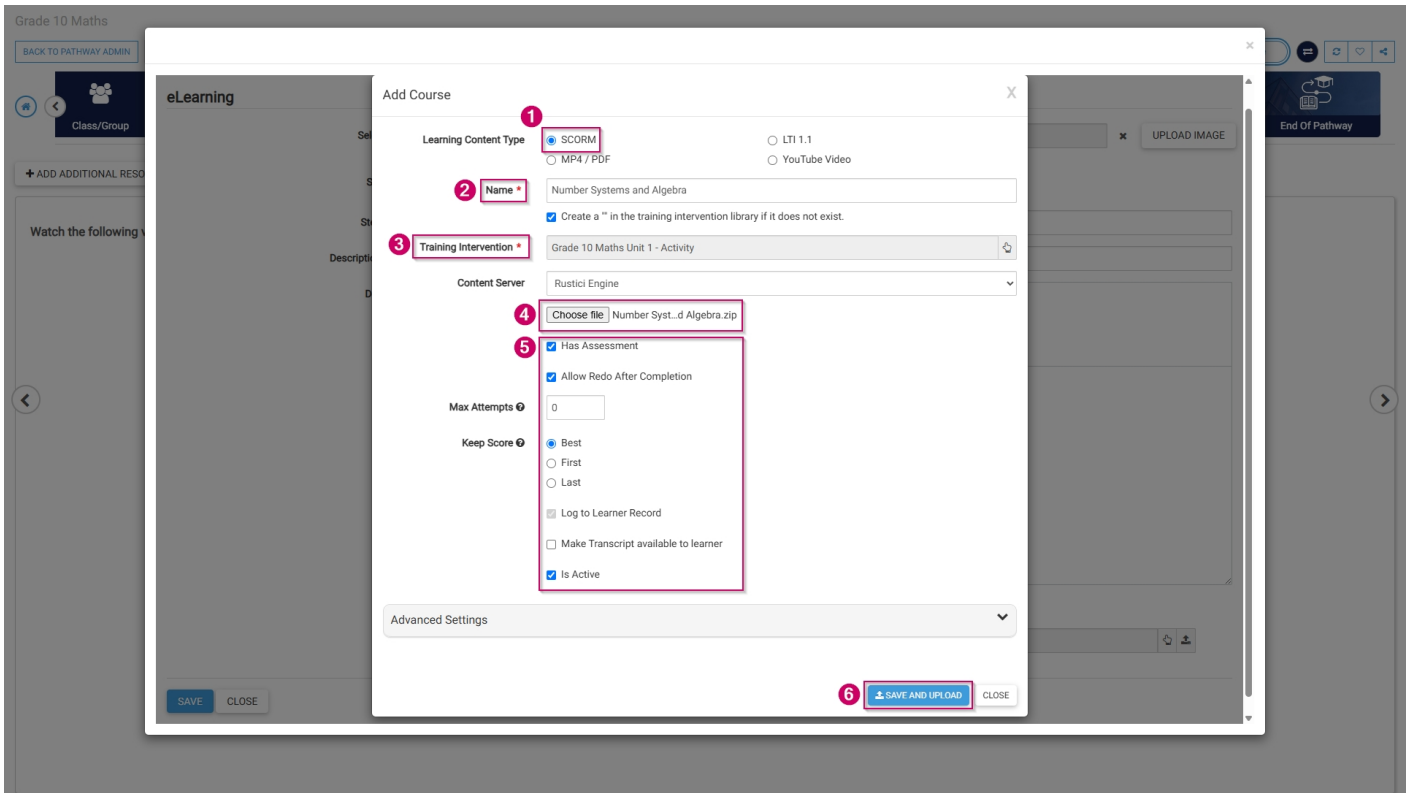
Grade 10 Maths

BACK TO PATHWAY ADMIN

Class/Group

End Of Pathway

eLearning

+ ADD ADDITIONAL RESO

Watch the following v

UPLOAD IMAGE

SAVE CLOSE

Add Course

X

1

Learning Content Type
SCORM
LTI 1.1
MP4 / PDF
YouTube Video

2

Name *
Number Systems and Algebra

Create a '' in the training intervention library if it does not exist.

3

Training Intervention *
Grade 10 Maths Unit 1 - Activity

Content Server
Rustici Engine

4

Choose file Number Syst...d Algebra.zip

5

Has Assessment

Allow Redo After Completion

Max Attempts
0

Keep Score
Best
First
Last

Log to Learner Record

Make Transcript available to learner

Is Active

Advanced Settings

6

SAVE AND UPLOAD
CLOSE